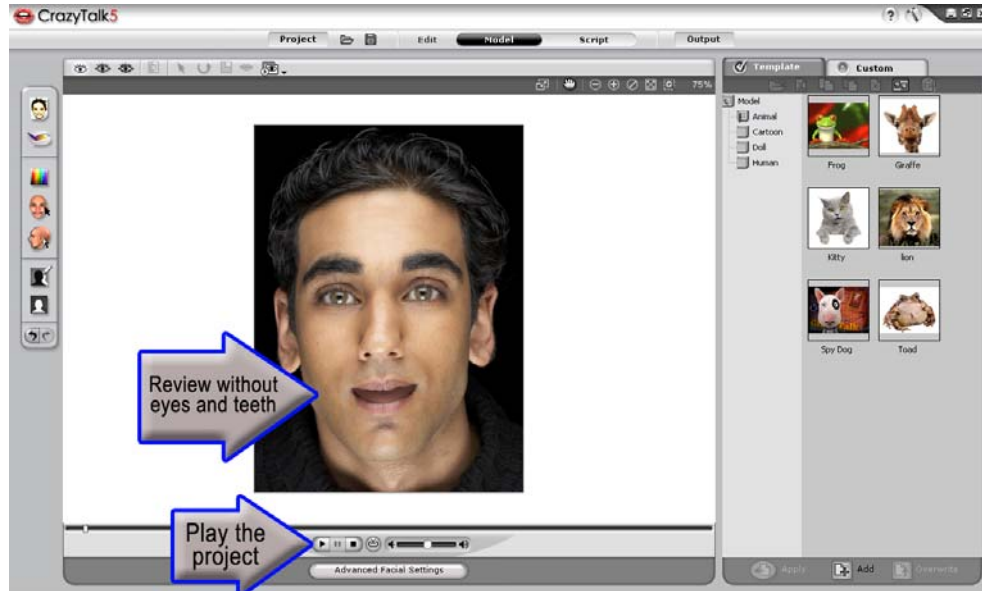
CrazyTalk5

Project Edit Model Script Output

75%

Template Custom

Model
Animal
Cartoon
Doll
Human

Frog
Giraffe
Kitty
lion
Spy Dog
Toad

Review without eyes and teeth

Play the project

Advanced Facial Settings

Apply Add Overwrite